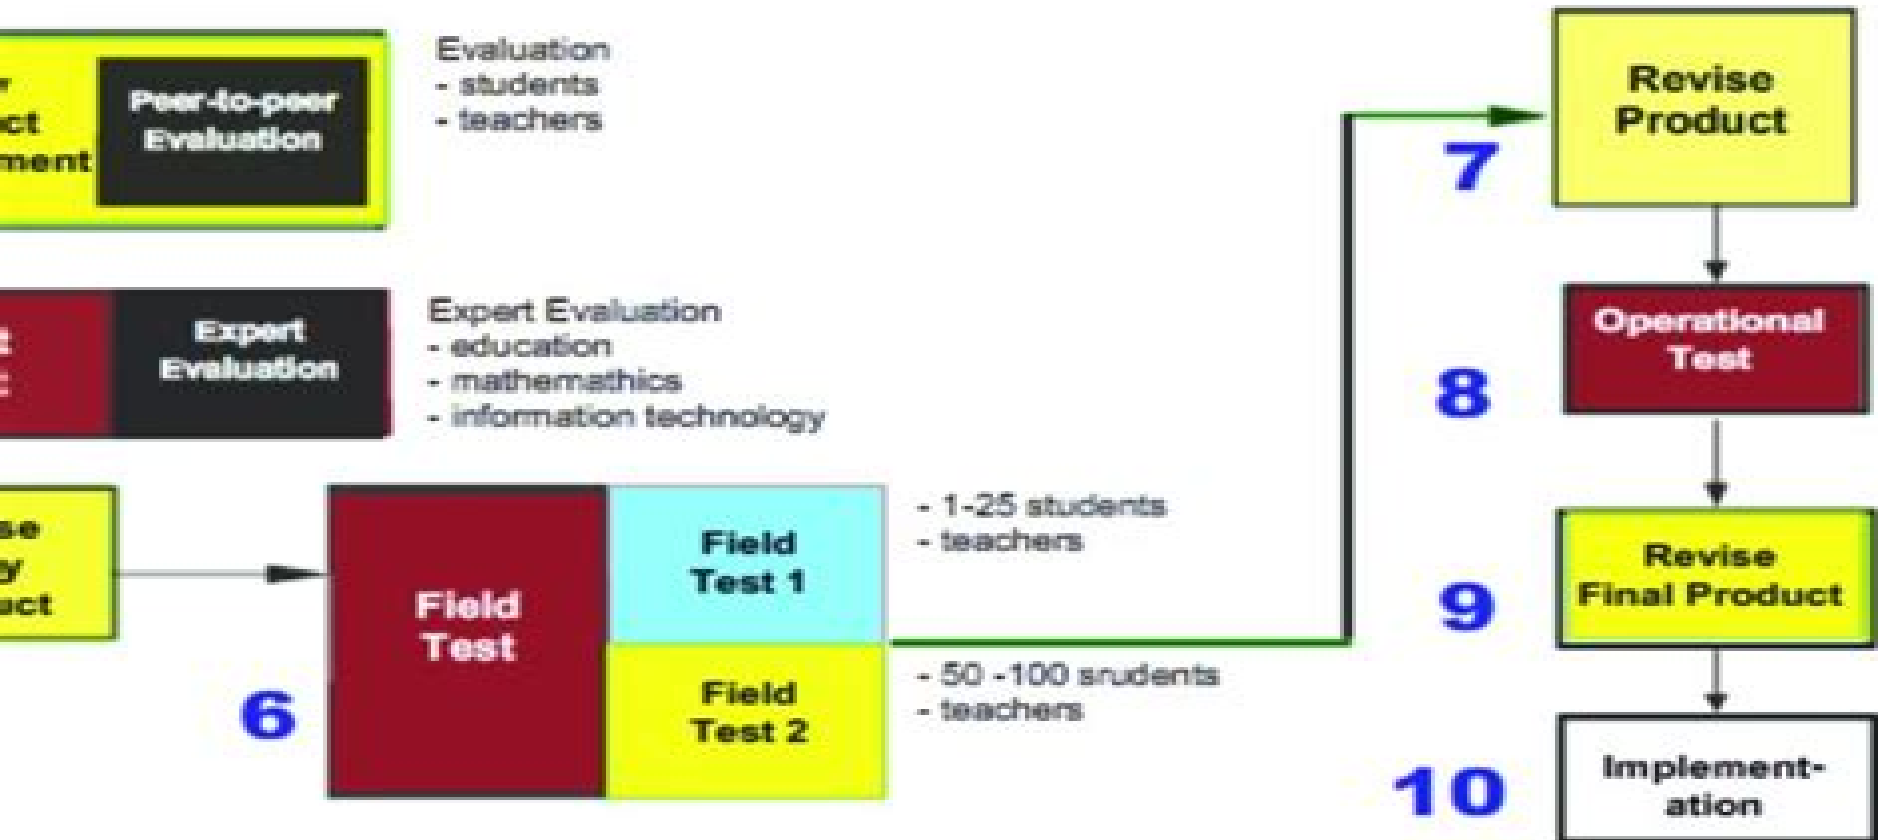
r
ct
ment

Peer-to-peer Evaluation

Evaluation
- students
- teachers

t
:

Expert Evaluation

Expert Evaluation
- education
- mathemathics
- information technology

se
y
uct

Field Test

Field Test 1

Field Test 2

6

- 1-25 students
- teachers

- 50 -100 srudents
- teachers

7

Revise Product

8

Operational Test

9

Revise Final Product

10

Implementation